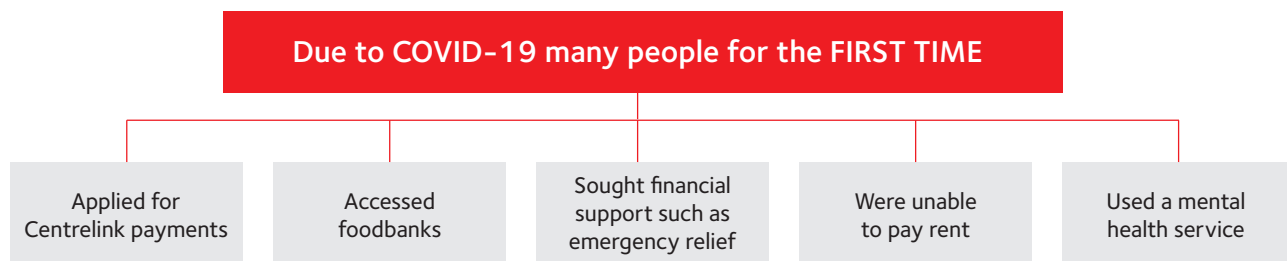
Due to COVID-19 many people for the FIRST TIME

Applied for Centrelink payments

Accessed foodbanks

Sought financial support such as emergency relief

Were unable to pay rent

Used a mental health service